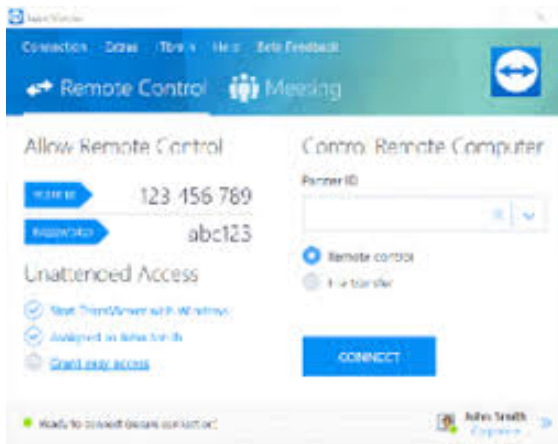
TeamViewer

Connection Extras Tools Help Beta Feedback

Remote Control Meeting

Allow Remote Control

Your ID 123 456 789

Password abc123

Unattended Access

Start TeamViewer with Windows

Assigned to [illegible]

Grant easy access

Control Remote Computer

Partner ID

Remote control

File transfer

CONNECT

Ready to connect (secure connection)

John Smith
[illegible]